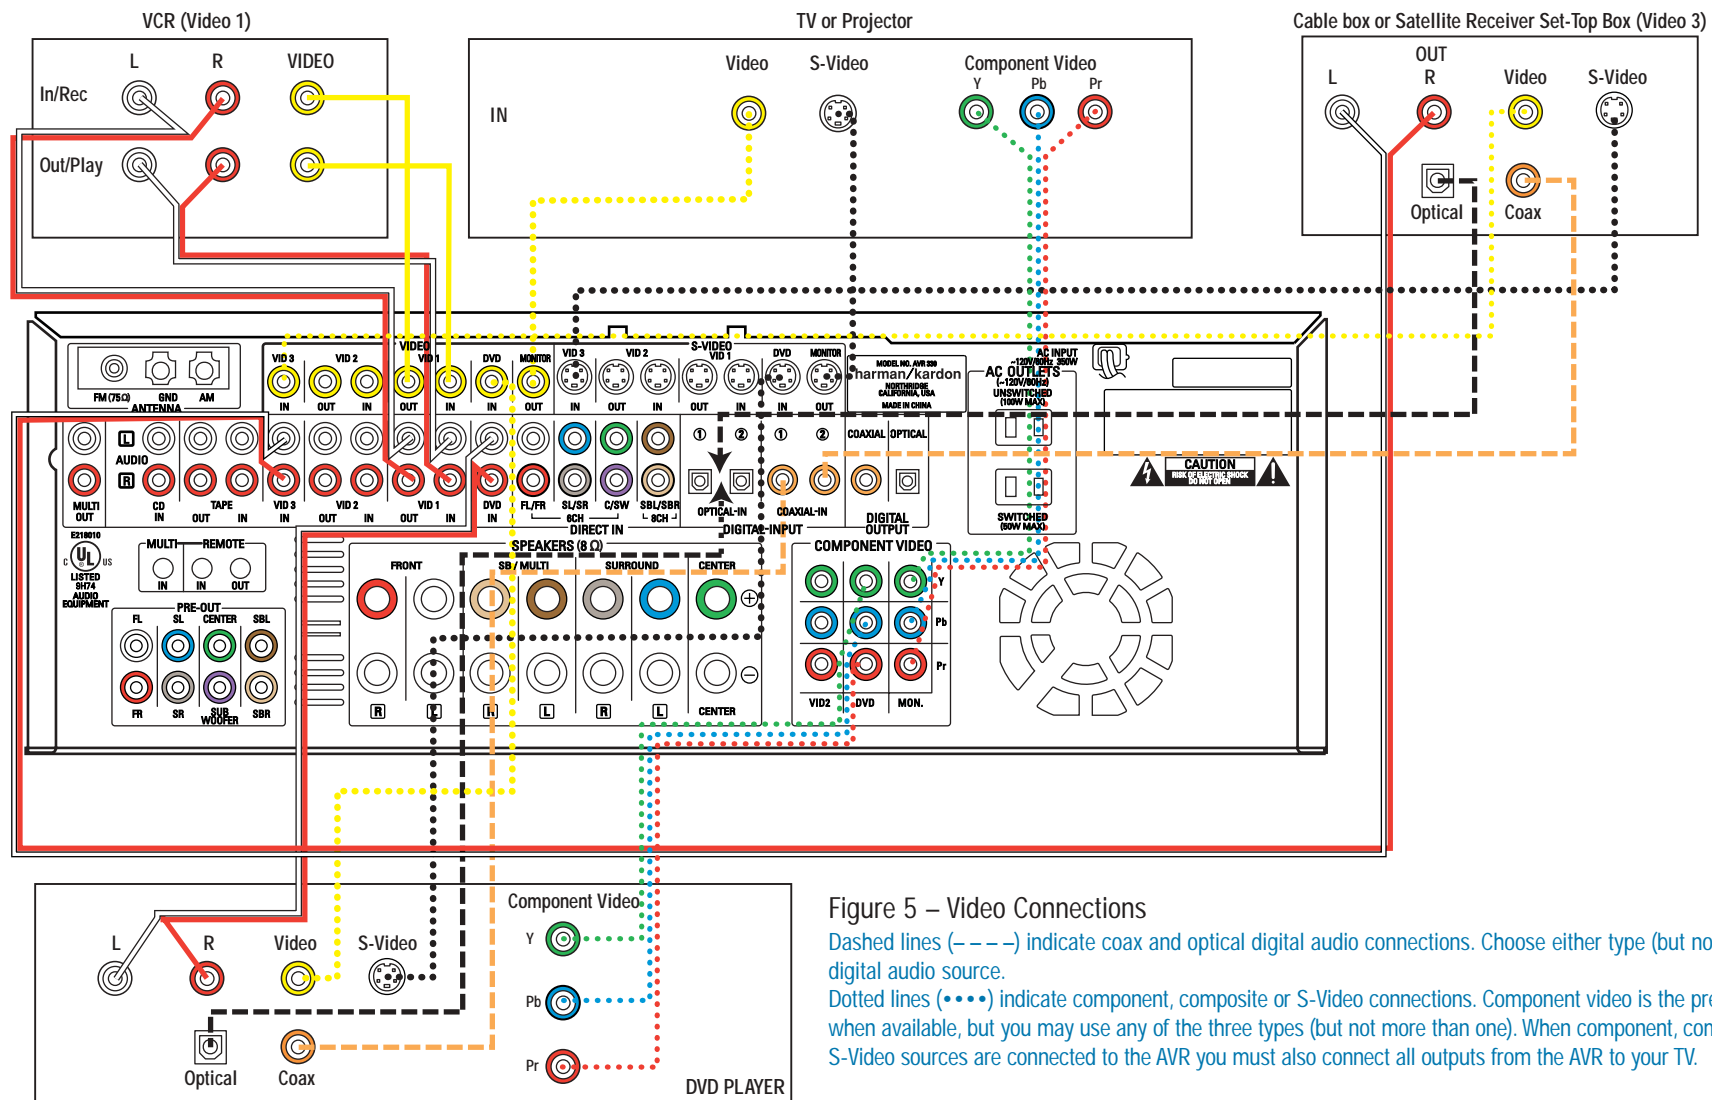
VCR (Video 1)

L R VIDEO

In/Rec

Out/Play

TV or Projector

IN

Video S-Video

Component Video

Y Pb Pr

Cable box or Satellite Receiver Set-Top Box (Video 3)

OUT

L R Video S-Video

Optical Coax

FM (75Ω) GND AM

ANTENNA

VIDEO

VID 3 VID 2 VID 1 DVD MONITOR

IN OUT IN OUT IN IN OUT

S-VIDEO

VID 3 VID 2 VID 1 DVD MONITOR

IN OUT IN OUT IN IN OUT

MODEL NO. AVR 330

harman/kardon

NORTHRIDGE CALIFORNIA, USA

MADE IN CHINA

AC INPUT ~120V/60Hz 350W

AC OUTLETS (~120V/60Hz)

UNSWITCHED (100W MAX)

SWITCHED (50W MAX)

CAUTION

RISK OF ELECTRIC SHOCK DO NOT OPEN

AUDIO

L R

MULTI OUT

CD IN

TAPE OUT IN

VID 3 IN

VID 2 OUT IN

VID 1 OUT IN

DVD IN

FL/FR

SL/SR 6CH

C/SW

SBL/SBR 8CH

DIRECT IN

① ② ① ②

OPTICAL-IN COAXIAL-IN

DIGITAL-INPUT

COAXIAL OPTICAL

DIGITAL OUTPUT

E218010

UL

LISTED 8H74 AUDIO EQUIPMENT

MULTI REMOTE

IN IN OUT

PRE-OUT

FL SL CENTER SBL

FR SR SUB WOOFER SBR

SPEAKERS (8 Ω)

FRONT SB / MULTI SURROUND CENTER

R L R L R L CENTER

COMPONENT VIDEO

Y Pb Pr

VID2 DVD MON.

L R Video S-Video

Component Video

Y Pb Pr

Optical Coax

DVD PLAYER

Figure 5 – Video Connections

Dashed lines (– – – –) indicate coax and optical digital audio connections. Choose either type (but no digital audio source.

Dotted lines (••••) indicate component, composite or S-Video connections. Component video is the pre when available, but you may use any of the three types (but not more than one). When component, con S-Video sources are connected to the AVR you must also connect all outputs from the AVR to your TV.